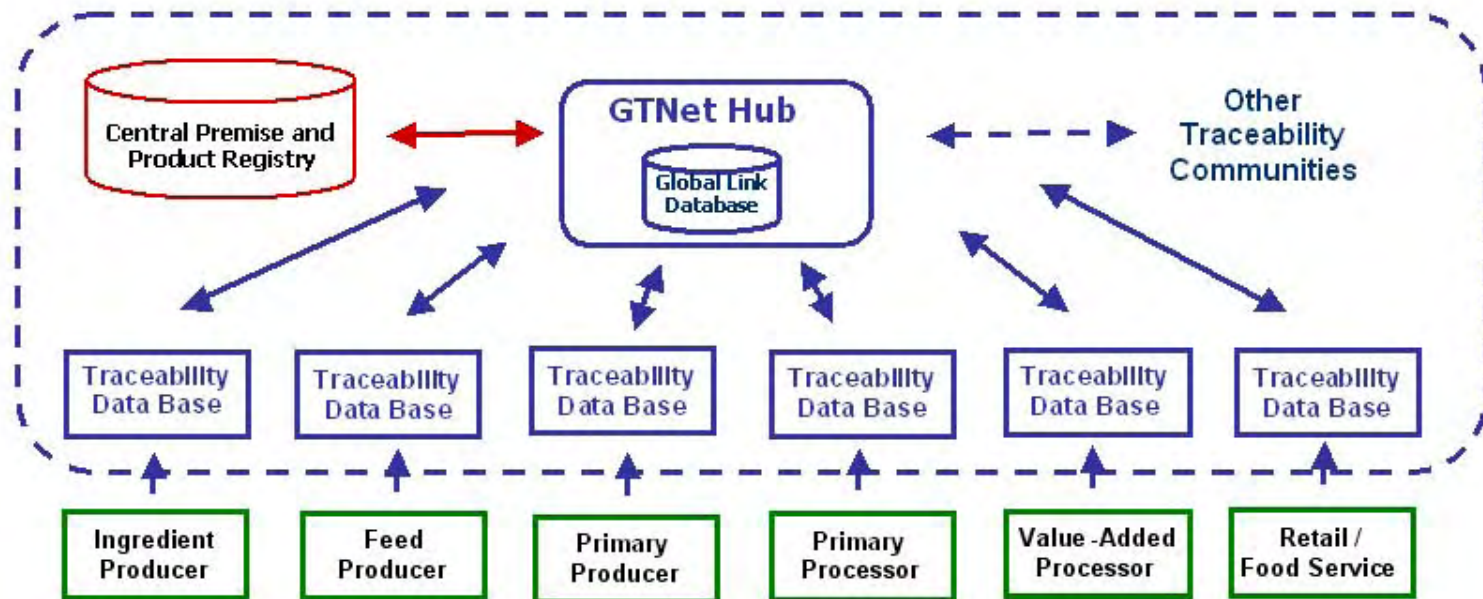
Central Premise and Product Registry

GTNet Hub

Global Link Database

Other Traceability Communities

Traceability Data Base

Traceability Data Base

Traceability Data Base

Traceability Data Base

Traceability Data Base

Traceability Data Base

Ingredient Producer

Feed Producer

Primary Producer

Primary Processor

Value -Added Processor

Retail / Food Service